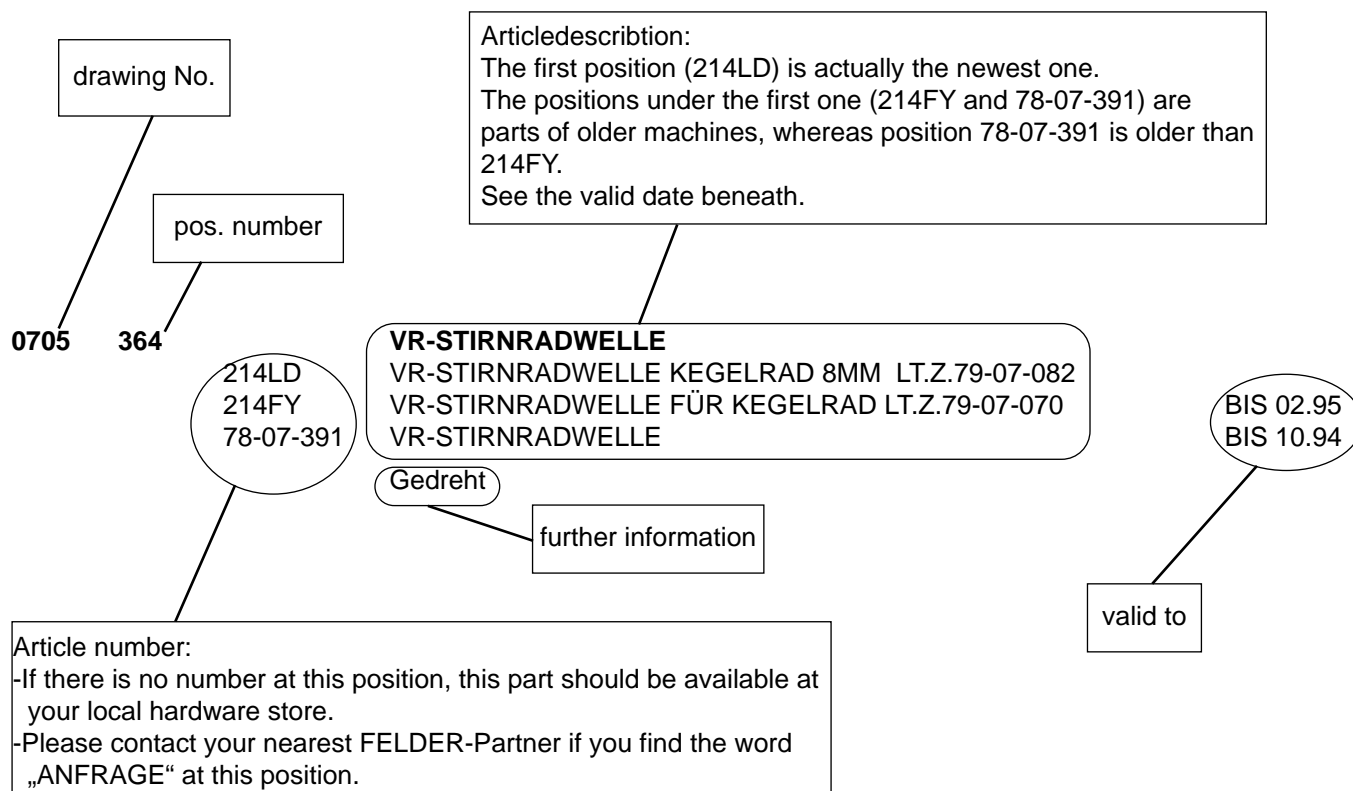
drawing No.

pos. number

Articledescribtion:
The first position (214LD) is actually the newest one.
The positions under the first one (214FY and 78-07-391) are parts of older machines, whereas position 78-07-391 is older than 214FY.
See the valid date beneath.

0705 364

214LD
214FY
78-07-391

**VR-STIRNRADWELLE**
VR-STIRNRADWELLE KEGELRAD 8MM LT.Z.79-07-082
VR-STIRNRADWELLE FÜR KEGELRAD LT.Z.79-07-070
VR-STIRNRADWELLE

BIS 02.95
BIS 10.94

Gedreht

further information

valid to

Article number:
-If there is no number at this position, this part should be available at your local hardware store.
-Please contact your nearest FELDER-Partner if you find the word „ANFRAGE“ at this position.